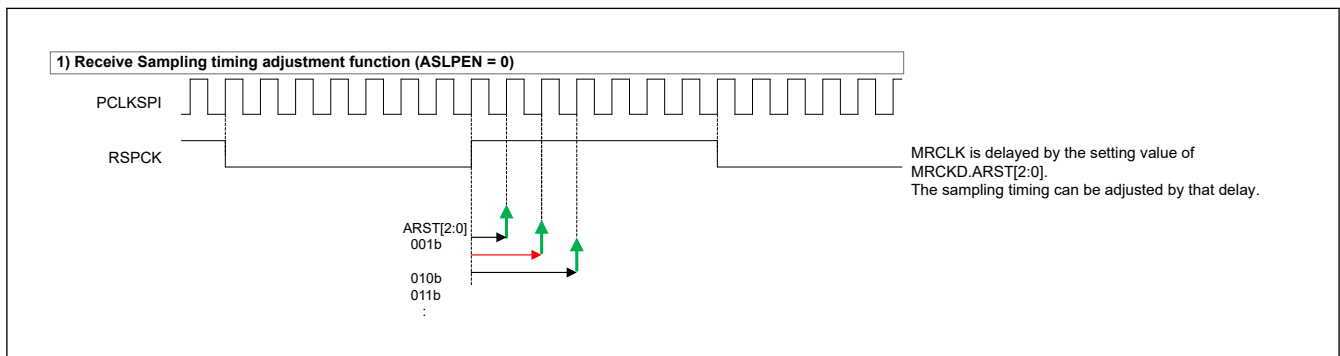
1) Receive Sampling timing adjustment function (ASLPEN = 0)

PCLKSPI

RSPCK

MRCLK is delayed by the setting value of MRCKD.ARST[2:0].
The sampling timing can be adjusted by that delay.

ARST[2:0]
001b

010b
011b
: